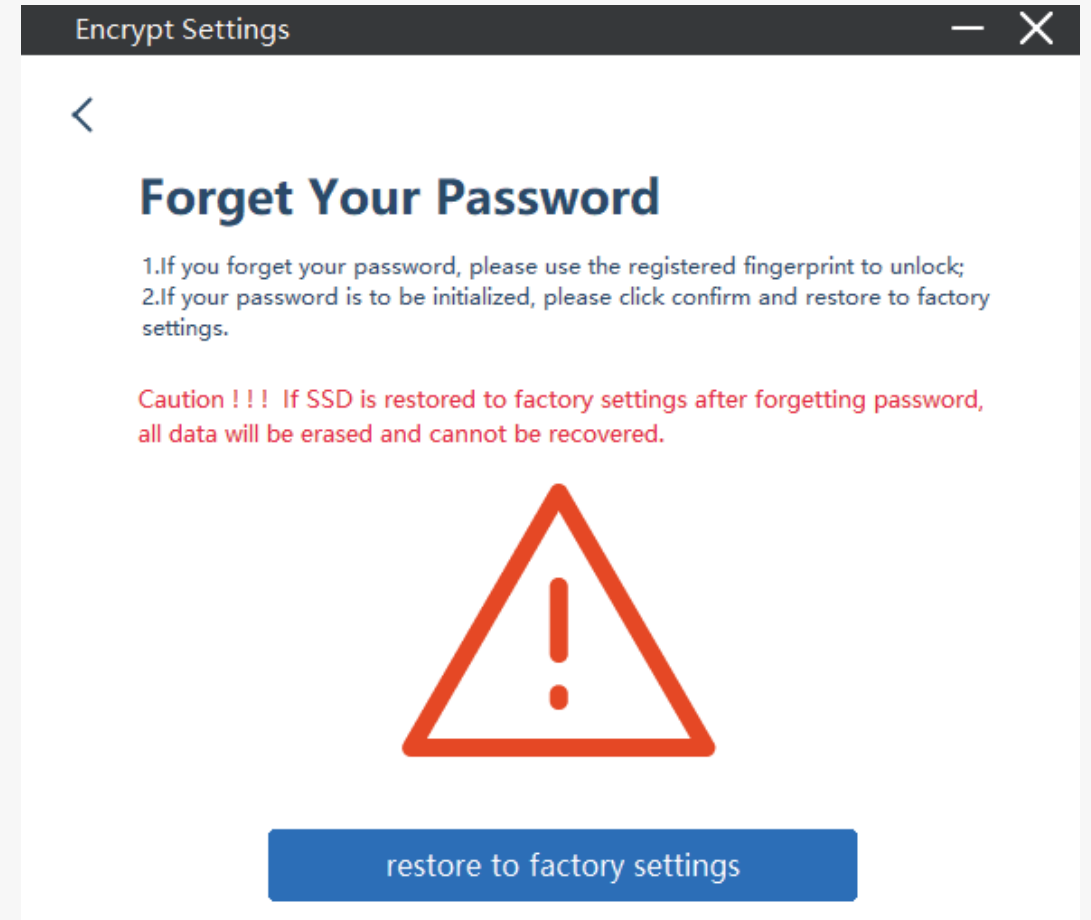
Encrypt Settings

Forget Your Password

1.If you forget your password, please use the registered fingerprint to unlock;
2.If your password is to be initialized, please click confirm and restore to factory settings.

Caution ! ! ! If SSD is restored to factory settings after forgetting password, all data will be erased and cannot be recovered.

restore to factory settings